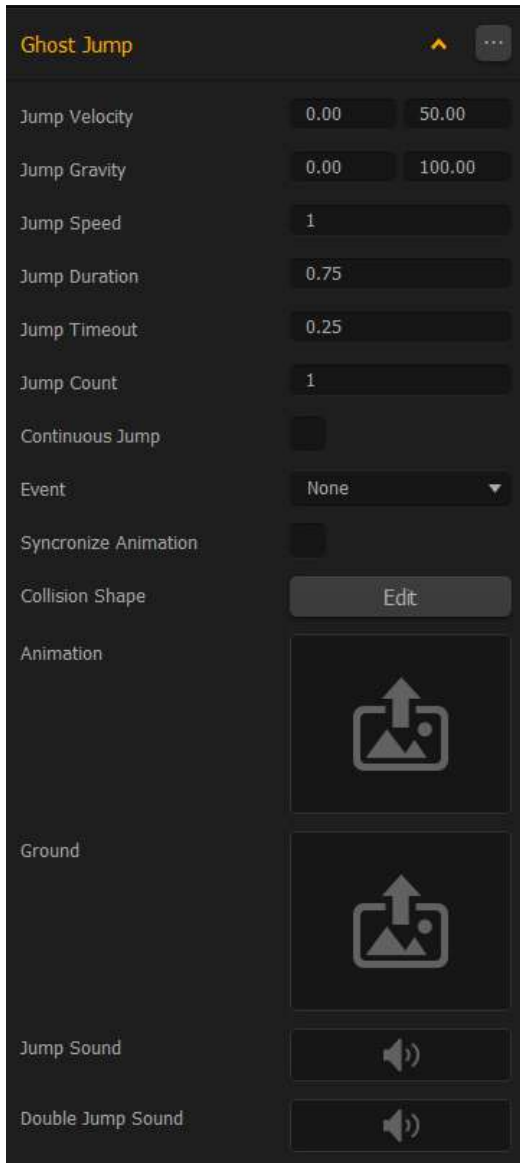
Ghost Jump

Jump Velocity 0.00 50.00

Jump Gravity 0.00 100.00

Jump Speed 1

Jump Duration 0.75

Jump Timeout 0.25

Jump Count 1

Continuous Jump

Event None

Syncronize Animation

Collision Shape Edit

Animation

Ground

Jump Sound

Double Jump Sound